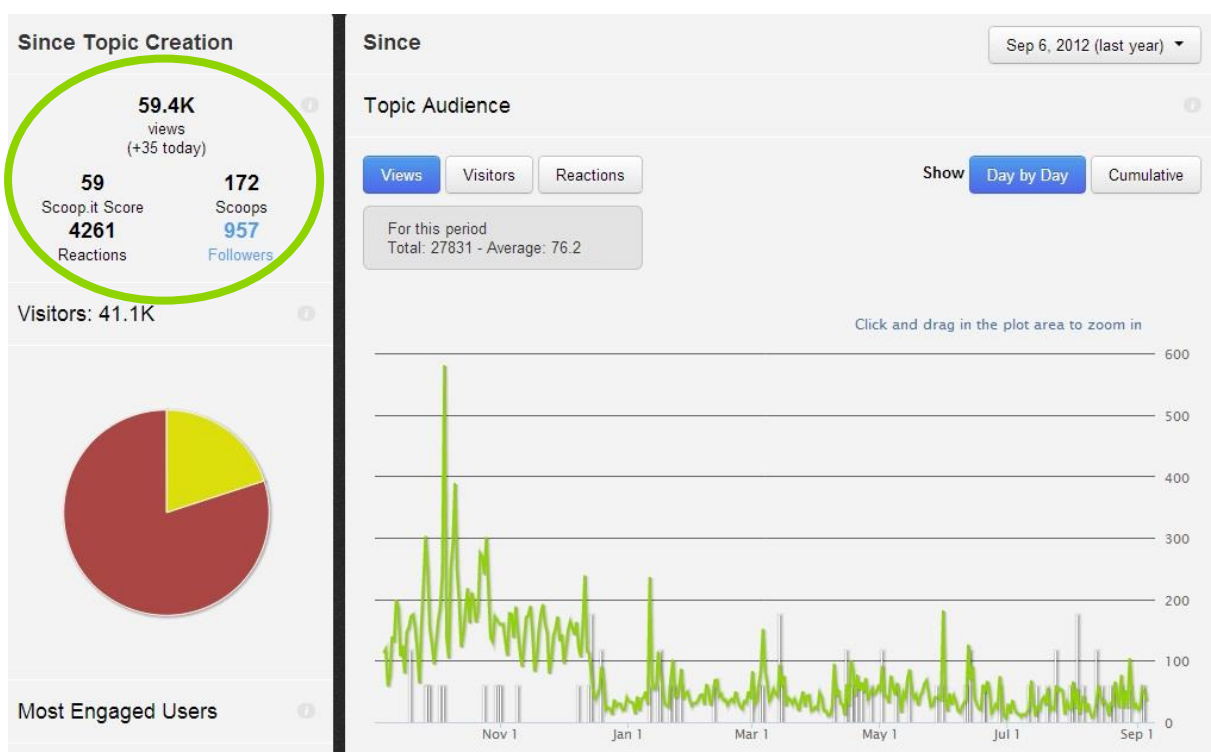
Since Topic Creation

59.4K
views
(+35 today)

59
Scoop.it Score

172
Scoops

4261
Reactions

957
Followers

Visitors: 41.1K

Most Engaged Users

Since

Sep 6, 2012 (last year)

Topic Audience

Views Visitors Reactions

Show Day by Day Cumulative

For this period
Total: 27831 - Average: 76.2

Click and drag in the plot area to zoom in

600
500
400
300
200
100
0

Nov 1 Jan 1 Mar 1 May 1 Jul 1 Sep 1